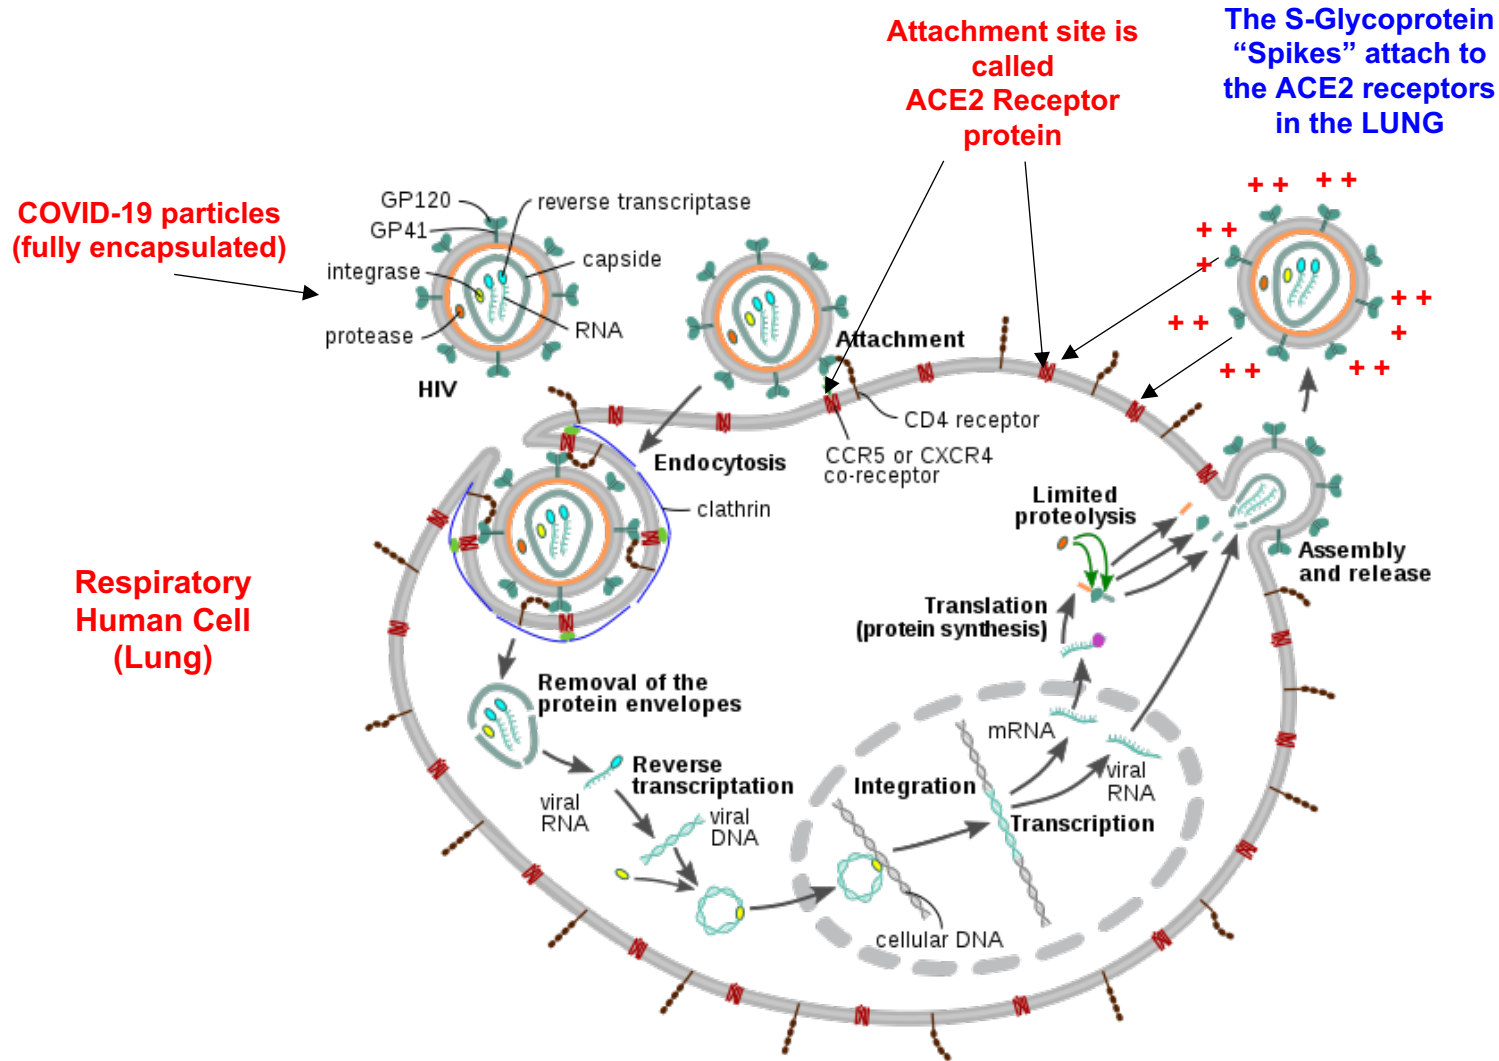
Attachment site is called ACE2 Receptor protein

The S-Glycoprotein "Spikes" attach to the ACE2 receptors in the LUNG

COVID-19 particles (fully encapsulated)

GP120
GP41
reverse transcriptase
capside
integrase
RNA
protease
HIV

Attachment
CD4 receptor
CCR5 or CXCR4 co-receptor
Endocytosis
clathrin

Respiratory Human Cell (Lung)

Limited proteolysis
Assembly and release
Translation (protein synthesis)
Removal of the protein envelopes
Reverse transcriptation
viral RNA
viral DNA
mRNA
Integration
viral RNA
Transcription
cellular DNA